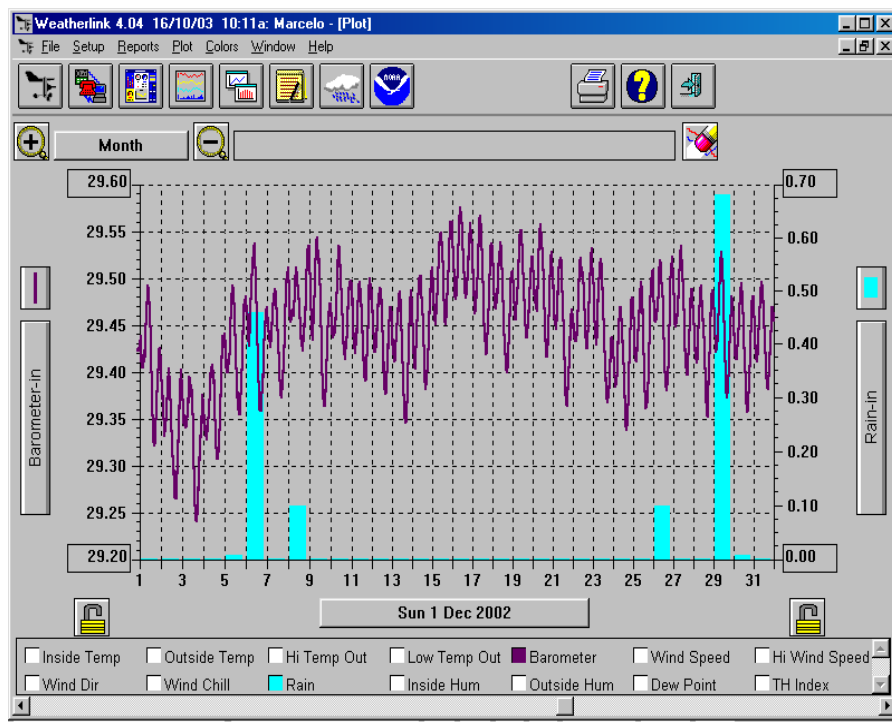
Weatherlink 4.04 16/10/03 10:11a: Marcelo - [Plot]

File Setup Reports Plot Colors Window Help

Month

29.60
29.55
29.50
29.45
29.40
29.35
29.30
29.25
29.20

0.70
0.60
0.50
0.40
0.30
0.20
0.10
0.00

Barometer-in

Rain-in

1 3 5 7 9 11 13 15 17 19 21 23 25 27 29 31

Sun 1 Dec 2002

Inside Temp
Outside Temp
Hi Temp Out
Low Temp Out
Barometer
Wind Speed
Hi Wind Speed
Wind Dir
Wind Chill
Rain
Inside Hum
Outside Hum
Dew Point
TH Index